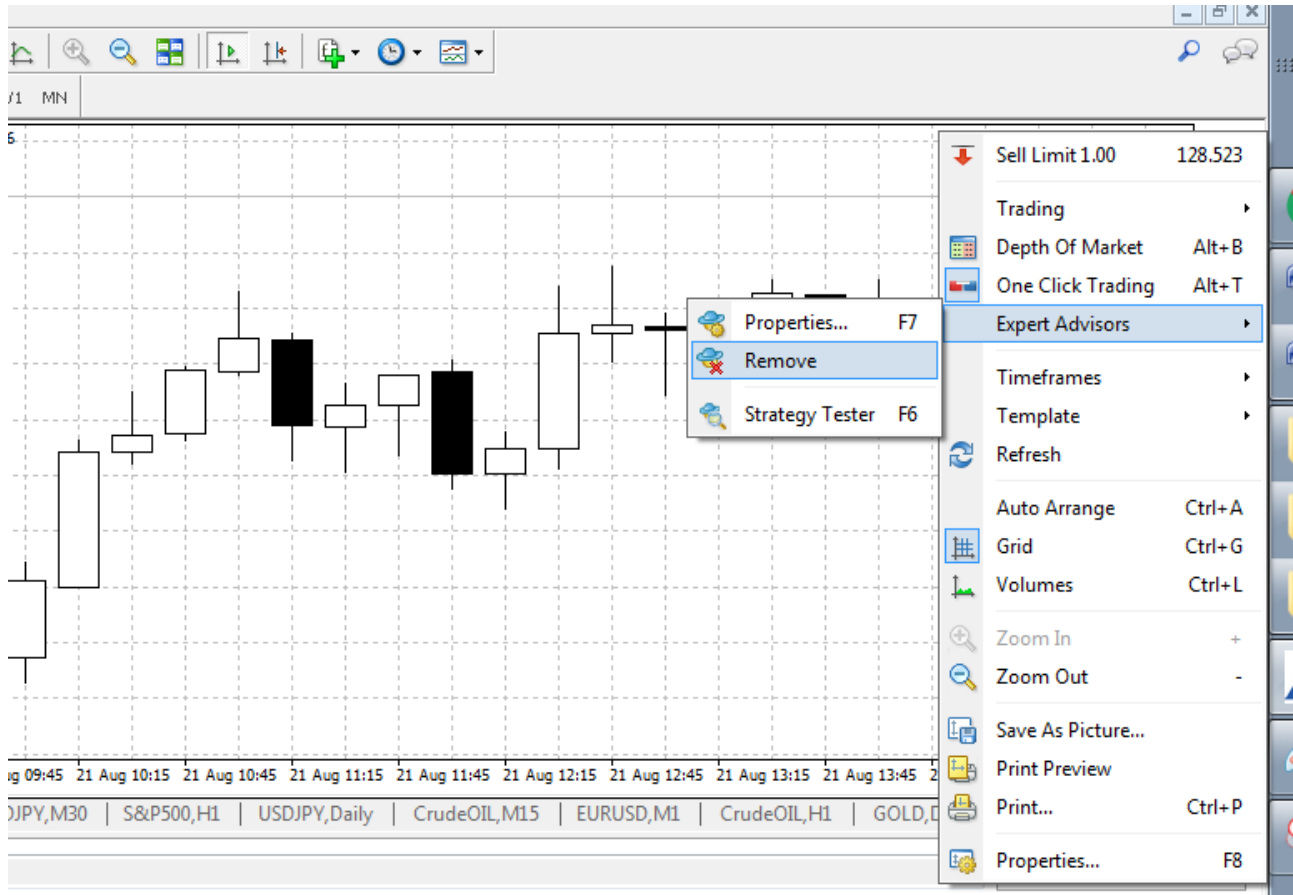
/1 MN

Sell Limit 1.00 128.523

Trading
Depth Of Market Alt+B
One Click Trading Alt+T
Expert Advisors

Properties... F7
Remove
Strategy Tester F6

Timeframes
Template
Refresh

Auto Arrange Ctrl+A
Grid Ctrl+G
Volumes Ctrl+L

Zoom In +
Zoom Out -

Save As Picture...
Print Preview
Print... Ctrl+P

Properties... F8

g 09:45 21 Aug 10:15 21 Aug 10:45 21 Aug 11:15 21 Aug 11:45 21 Aug 12:15 21 Aug 12:45 21 Aug 13:15 21 Aug 13:45

DJPY,M30 | S&P500,H1 | USDJPY,Daily | CrudeOIL,M15 | EURUSD,M1 | CrudeOIL,H1 | GOLD,D